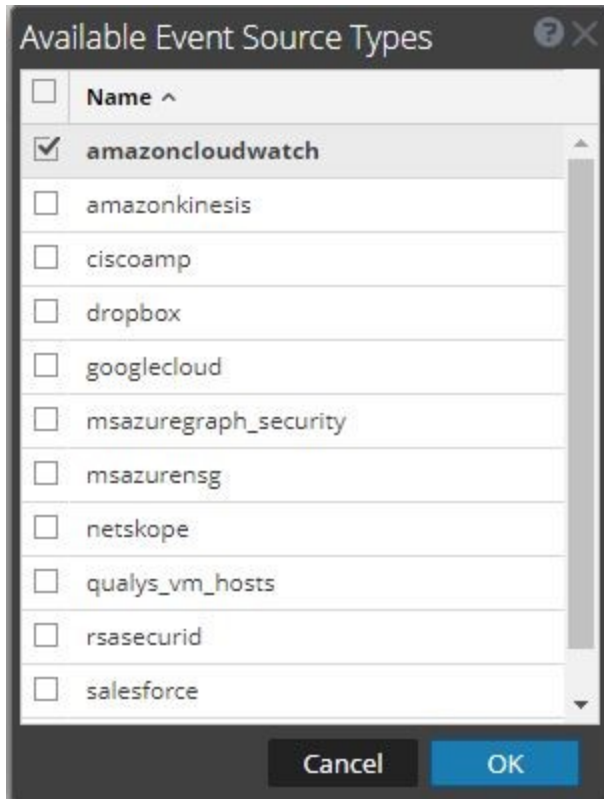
Available Event Source Types

| | Name ^ |
|---|---|
| ☑ | amazoncloudwatch |
| ☐ | amazonkinesis |
| ☐ | ciscoamp |
| ☐ | dropbox |
| ☐ | googlecloud |
| ☐ | msazuregraph_security |
| ☐ | msazurensg |
| ☐ | netskope |
| ☐ | qualys_vm_hosts |
| ☐ | rsasecurid |
| ☐ | salesforce |

Cancel OK